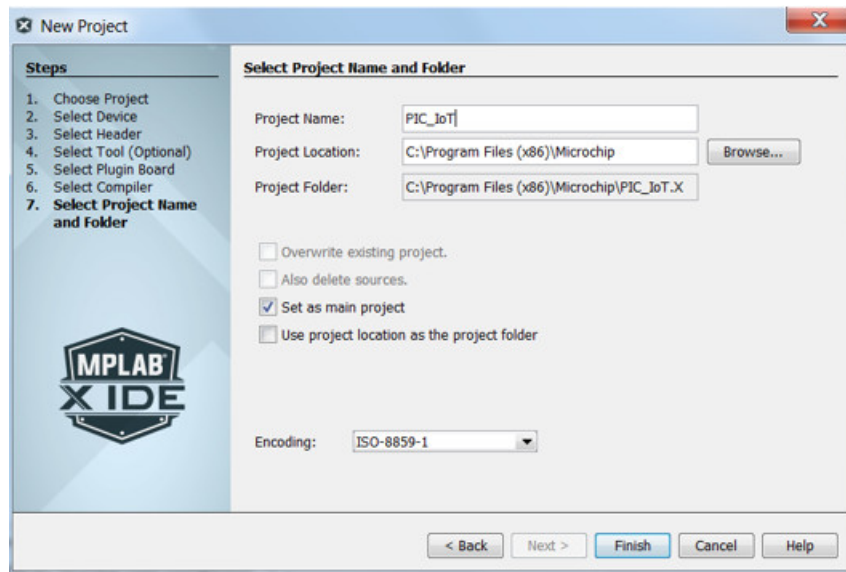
New Project

Steps

1. Choose Project
2. Select Device
3. Select Header
4. Select Tool (Optional)
5. Select Plugin Board
6. Select Compiler
7. Select Project Name and Folder

MPLAB X IDE

Select Project Name and Folder

Project Name: PIC_IoT

Project Location: C:\Program Files (x86)\Microchip Browse...

Project Folder: C:\Program Files (x86)\Microchip\PIC_IoT.X

Overwrite existing project.

Also delete sources.

Set as main project

Use project location as the project folder

Encoding: ISO-8859-1

< Back Next > Finish Cancel Help